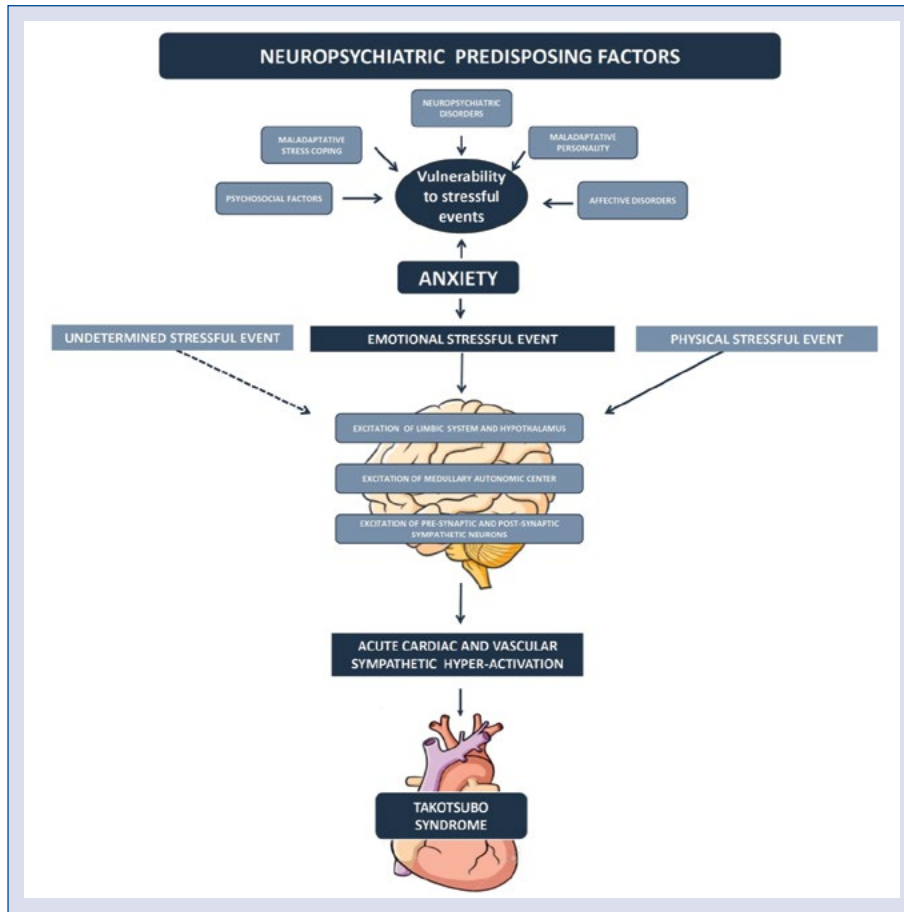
NEUROPSYCHIATRIC PREDISPOSING FACTORS

NEUROPSYCHIATRIC DISORDERS

MALADAPTATIVE STRESS COPING

MALADAPTATIVE PERSONALITY

PSYCHOSOCIAL FACTORS

Vulnerability to stressful events

AFFECTIVE DISORDERS

ANXIETY

UNDETERMINED STRESSFUL EVENT

EMOTIONAL STRESSFUL EVENT

PHYSICAL STRESSFUL EVENT

EXCITATION OF LIMBIC SYSTEM AND HYPOTHALAMUS

EXCITATION OF MEDULLARY AUTONOMIC CENTER

EXCITATION OF PRE-SYNAPTIC AND POST-SYNAPTIC SYMPATHETIC NEURONS

ACUTE CARDIAC AND VASCULAR SYMPATHETIC HYPER-ACTIVATION

TAKOTSUBO SYNDROME